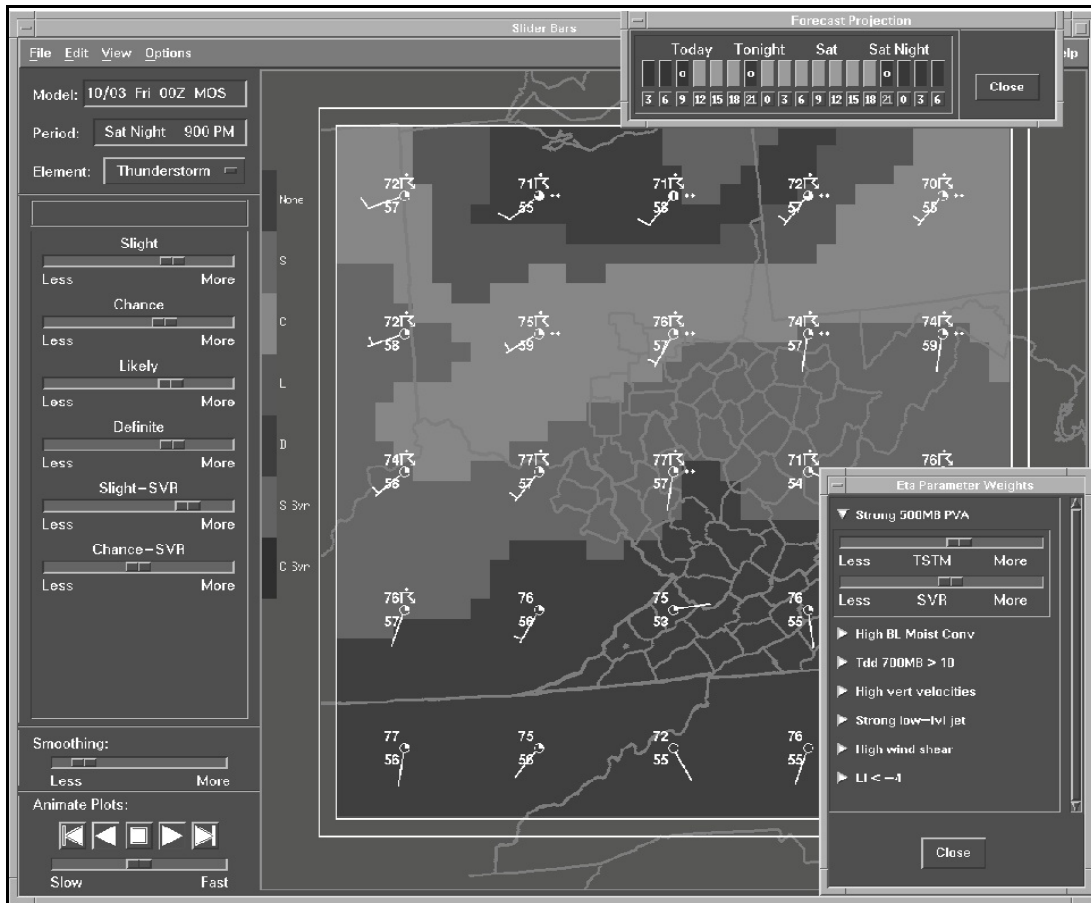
Slider Bars

File Edit View Options

Model: 10/03 Fri 00Z MOS

Period: Sat Night 900 PM

Element: Thunderstorm

Slight
Less More

Chance
Less More

Likely
Less More

Definite
Less More

Slight-SVR
Less More

Chance-SVR
Less More

Smoothing:
Less More

Animate Plots:
Slow Fast

None
S
C
L
D
S Svr
C Svr

Forecast Projection

Today Tonight Sat Sat Night

3 6 9 12 15 18 21 0 3 6 9 12 15 18 21 0 3 6

Close

elp

72 57
71 55
71 58
72 57
70 55
72 58
75 59
76 57
74 57
74 59
74 56
77 57
77 57
71 54
76
76 57
76 56
75 53
76 55
77 56
75 56
72 55
76 55

Eta Parameter Weights

Strong 500MB PVA

Less TSTM More

Less SVR More

High BL Moist Conv

Tdd 700MB > 10

High vert velocities

Strong low-lvl jet

High wind shear

LI < -4

Close